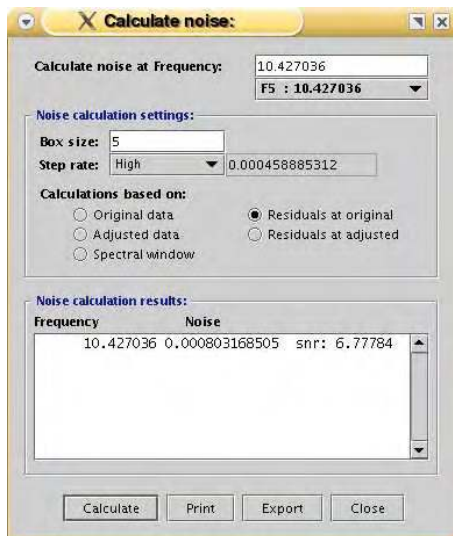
Calculate noise:

Calculate noise at Frequency: 10.427036

F5 : 10.427036

Noise calculation settings:

Box size: 5

Step rate: High 0.000458885312

Calculations based on:

Original data

Adjusted data

Spectral window

Residuals at original

Residuals at adjusted

Noise calculation results:

Frequency Noise

10.427036 0.000803168505 snr: 6.77784

Calculate Print Export Close